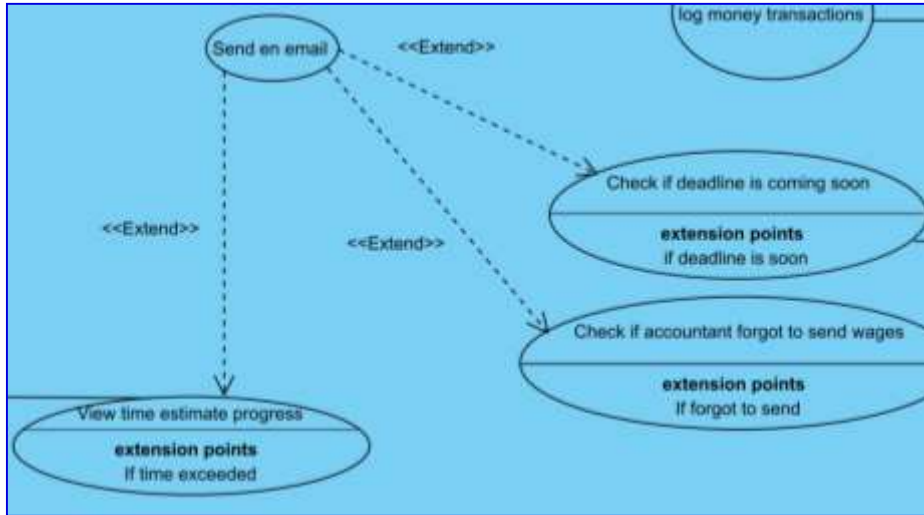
log money transactions

Send en email

<<Extend>>

<<Extend>>

<<Extend>>

Check if deadline is coming soon

**extension points**
If deadline is soon

Check if accountant forgot to send wages

**extension points**
If forgot to send

View time estimate progress

**extension points**
If time exceeded